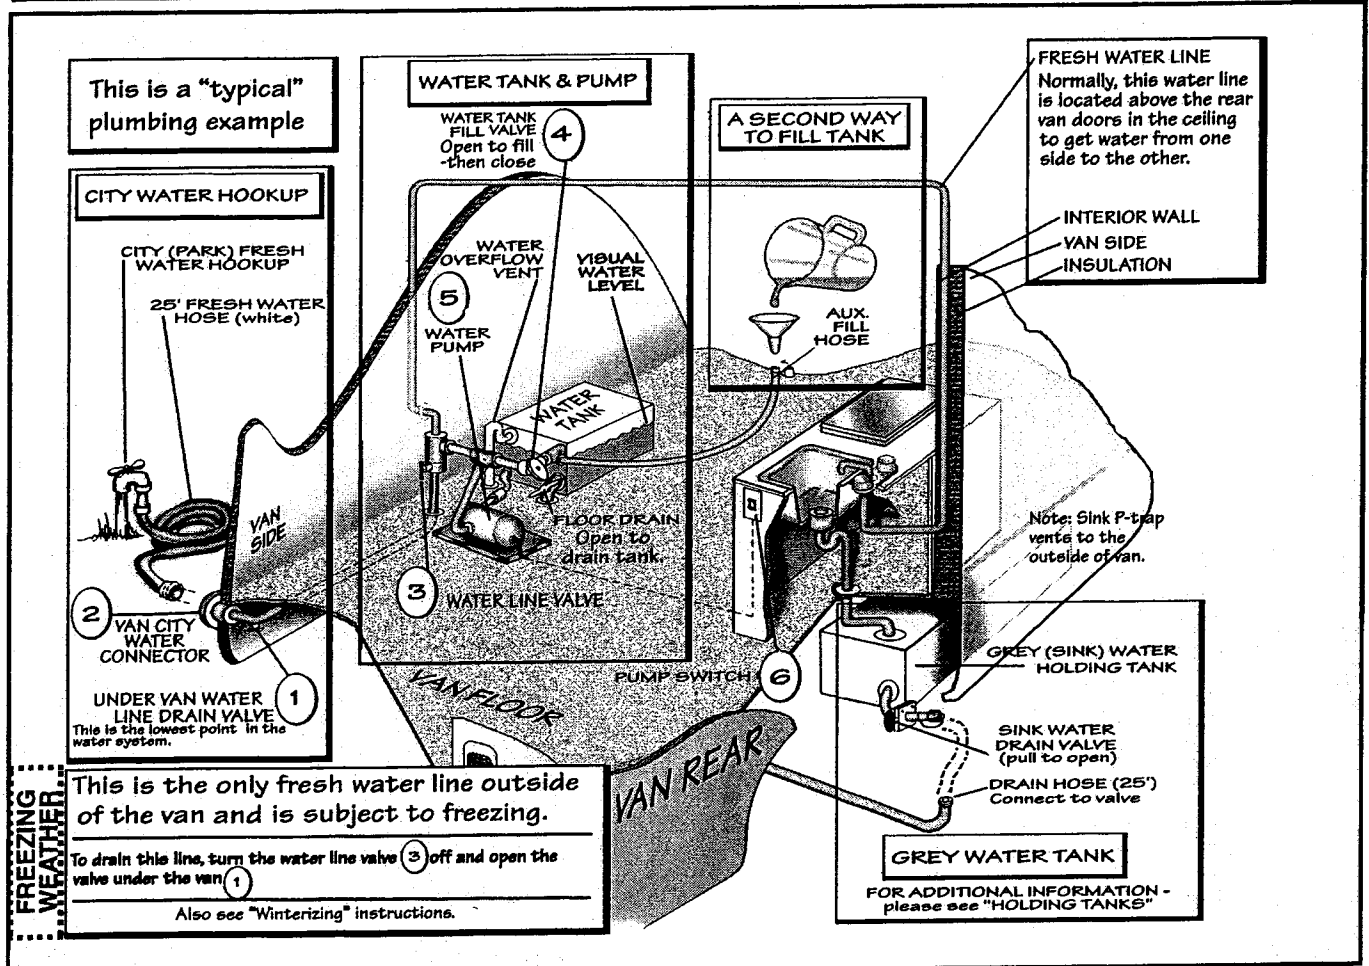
This is a "typical" plumbing example

CITY WATER HOOKUP

CITY (PARK) FRESH WATER HOOKUP

25' FRESH WATER HOSE (white)

VAN SIDE

2 VAN CITY WATER CONNECTOR

UNDER VAN WATER LINE DRAIN VALVE 1
This is the lowest point in the water system.

WATER TANK & PUMP

WATER TANK FILL VALVE 4
Open to fill -then close

WATER OVERFLOW VENT

VISUAL WATER LEVEL

5 WATER PUMP

WATER TANK

FLOOR DRAIN Open to drain tank.

3 WATER LINE VALVE

A SECOND WAY TO FILL TANK

AUX. FILL HOSE

FRESH WATER LINE
Normally, this water line is located above the rear van doors in the ceiling to get water from one side to the other.

INTERIOR WALL
VAN SIDE
INSULATION

Note: Sink P-trap vents to the outside of van.

PUMP SWITCH 6

GREY (SINK) WATER HOLDING TANK

SINK WATER DRAIN VALVE (pull to open)

DRAIN HOSE (25') Connect to valve

VAN FLOOR

VAN REAR

GREY WATER TANK

FOR ADDITIONAL INFORMATION - please see "HOLDING TANKS"

FREEZING WEATHER

This is the only fresh water line outside of the van and is subject to freezing.

To drain this line, turn the water line valve 3 off and open the valve under the van 1

Also see "Winterizing" instructions.